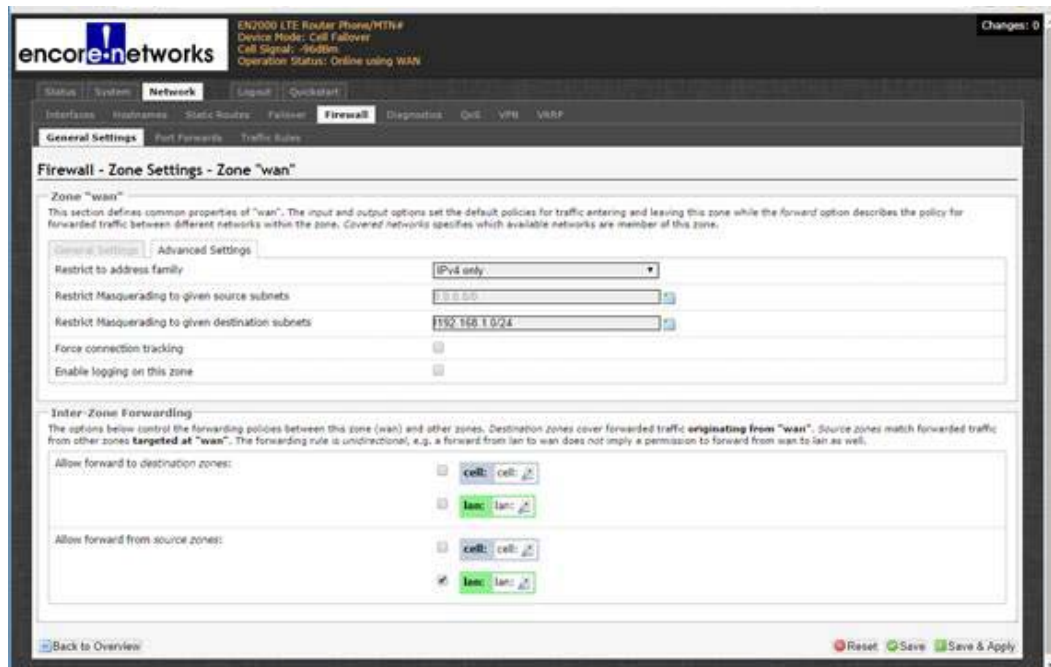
encore networks

EN2000 LTE Router Phone/MTN#
Device Mode: Cell Failover
Cell Signal: -96dBm
Operation Status: Online using WAN

Changes: 0

Status System Network Logout Quickstart

Interfaces Hostnames Static Routes Failover Firewall Diagnostics QoS VPN VRRP

General Settings Port Forwards Traffic Rules

Firewall - Zone Settings - Zone "wan"

Zone "wan"

This section defines common properties of "wan". The input and output options set the default policies for traffic entering and leaving this zone while the forward option describes the policy for forwarded traffic between different networks within the zone. Covered networks specifies which available networks are member of this zone.

General Settings Advanced Settings

Restrict to address family IPv4 only

Restrict Masquerading to given source subnets 0.0.0.0/0

Restrict Masquerading to given destination subnets !192.168.1.0/24

Force connection tracking

Enable logging on this zone

Inter-Zone Forwarding

The options below control the forwarding policies between this zone (wan) and other zones. Destination zones cover forwarded traffic originating from "wan". Source zones match forwarded traffic from other zones targeted at "wan". The forwarding rule is unidirectional, e.g. a forward from lan to wan does not imply a permission to forward from wan to lan as well.

Allow forward to destination zones:

cell: cell:

lan: lan:

Allow forward from source zones:

cell: cell:

lan: lan:

Back to Overview

Reset Save Save & Apply